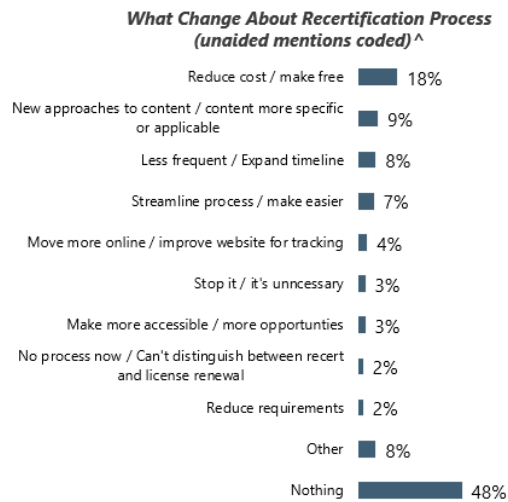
What Change About Recertification Process (unaided mentions coded)^

Reduce cost / make free 18%

New approaches to content / content more specific or applicable 9%

Less frequent / Expand timeline 8%

Streamline process / make easier 7%

Move more online / improve website for tracking 4%

Stop it / it's unncessary 3%

Make more accessible / more opportunties 3%

No process now / Can't distinguish between recert and license renewal 2%

Reduce requirements 2%

Other 8%

Nothing 48%